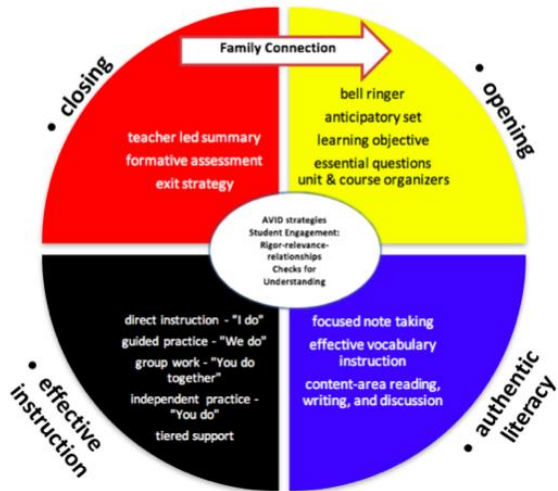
Family Connection

• closing

teacher led summary
formative assessment
exit strategy

• opening

bell ringer
anticipatory set
learning objective
essential questions
unit & course organizers

AVID strategies
Student Engagement:
Rigor-relevance-relationships
Checks for Understanding

direct instruction - "I do"
guided practice - "We do"
group work - "You do together"
independent practice - "You do"
tiered support

• effective instruction

focused note taking
effective vocabulary instruction
content-area reading, writing, and discussion

• authentic literacy